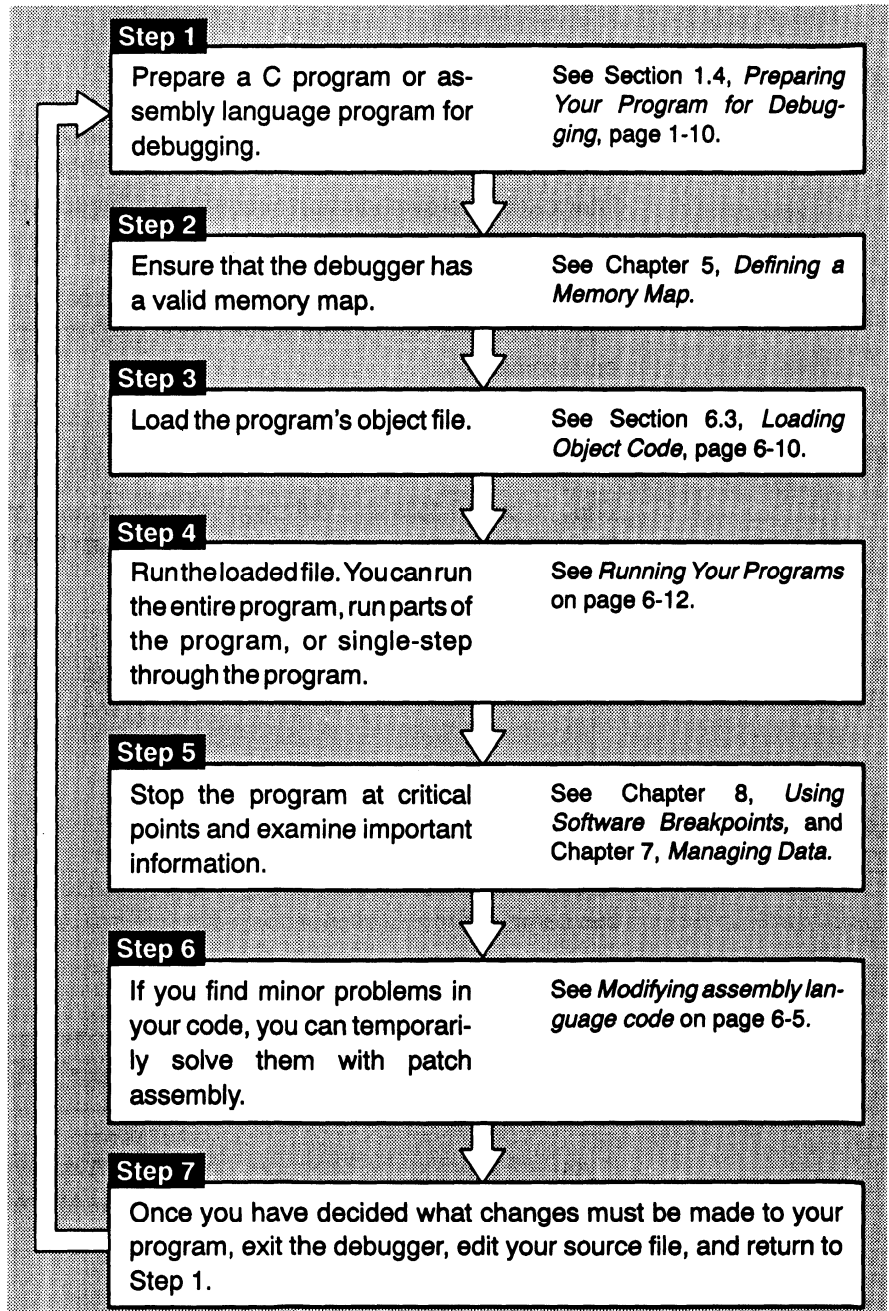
Step 1

Prepare a C program or assembly language program for debugging.

See Section 1.4, *Preparing Your Program for Debugging*, page 1-10.

Step 2

Ensure that the debugger has a valid memory map.

See Chapter 5, *Defining a Memory Map*.

Step 3

Load the program's object file.

See Section 6.3, *Loading Object Code*, page 6-10.

Step 4

Run the loaded file. You can run the entire program, run parts of the program, or single-step through the program.

See *Running Your Programs* on page 6-12.

Step 5

Stop the program at critical points and examine important information.

See Chapter 8, *Using Software Breakpoints*, and Chapter 7, *Managing Data.*

Step 6

If you find minor problems in your code, you can temporarily solve them with patch assembly.

See *Modifying assembly language code* on page 6-5.

Step 7

Once you have decided what changes must be made to your program, exit the debugger, edit your source file, and return to Step 1.